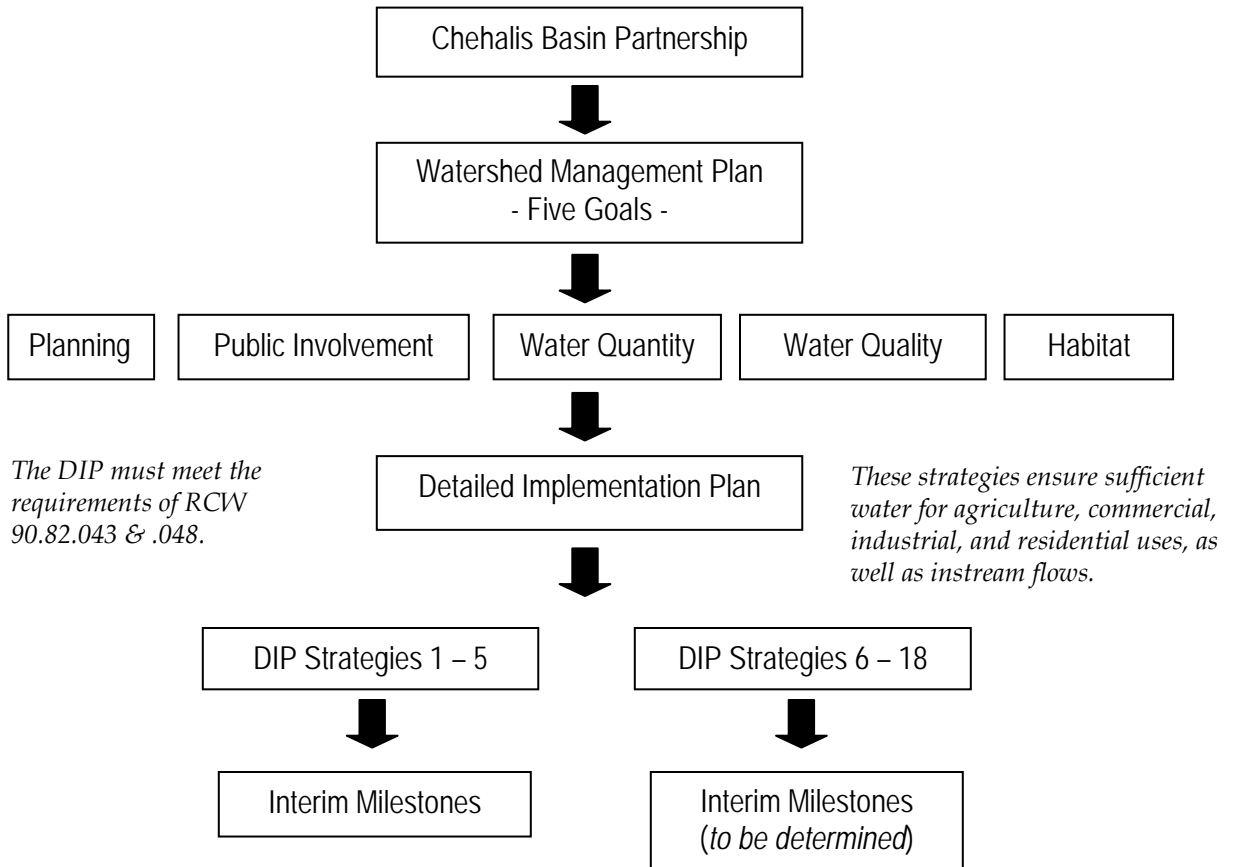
Chehalis Basin Partnership

Watershed Management Plan
- Five Goals -

Planning

Public Involvement

Water Quantity

Water Quality

Habitat

*The DIP must meet the requirements of RCW 90.82.043 & .048.*

Detailed Implementation Plan

*These strategies ensure sufficient water for agriculture, commercial, industrial, and residential uses, as well as instream flows.*

DIP Strategies 1 – 5

DIP Strategies 6 – 18

Interim Milestones

Interim Milestones
(*to be determined*)